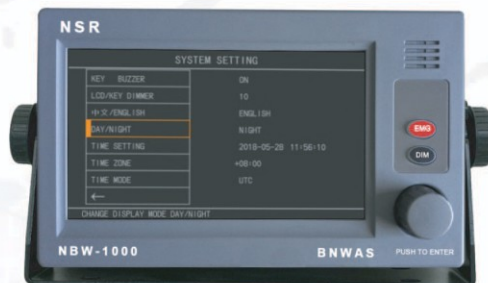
NSR

SYSTEM SETTING

| | |
|---|---|
| KEY BUZZER | ON |
| LCD/KEY DIMMER | 10 |
| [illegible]/ENGLISH | ENGLISH |
| DAY/NIGHT | NIGHT |
| TIME SETTING | 2018-05-28 11:56:10 |
| TIME ZONE | +08:00 |
| TIME MODE | UTC |
| ← | |

CHANGE DISPLAY MODE DAY/NIGHT

EMG

DIM

NBW-1000

BNWAS

PUSH TO ENTER